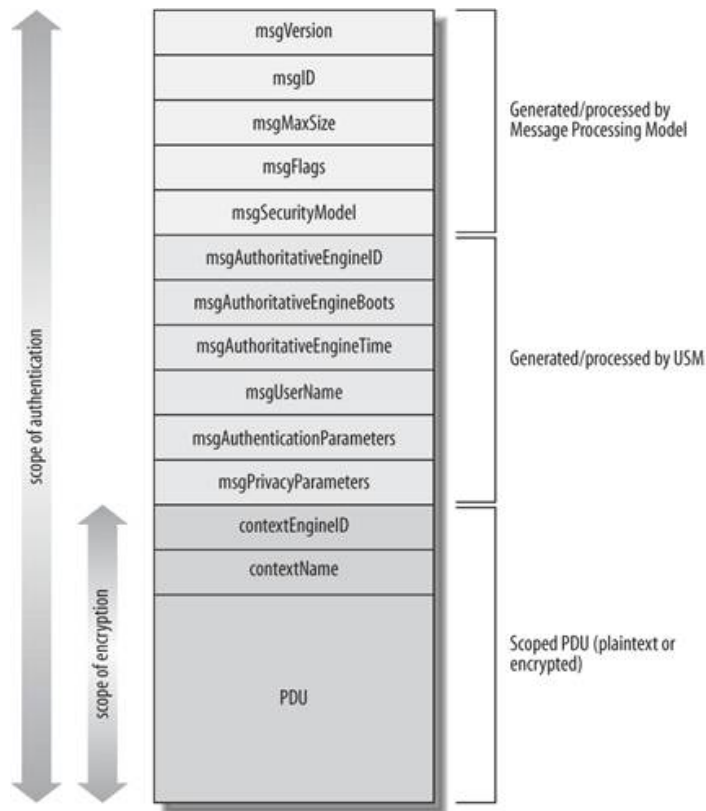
scope of authentication

scope of encryption

msgVersion

msgID

msgMaxSize

msgFlags

msgSecurityModel

Generated/processed by Message Processing Model

msgAuthoritativeEngineID

msgAuthoritativeEngineBoots

msgAuthoritativeEngineTime

msgUserName

msgAuthenticationParameters

msgPrivacyParameters

Generated/processed by USM

contextEngineID

contextName

PDU

Scoped PDU (plaintext or encrypted)